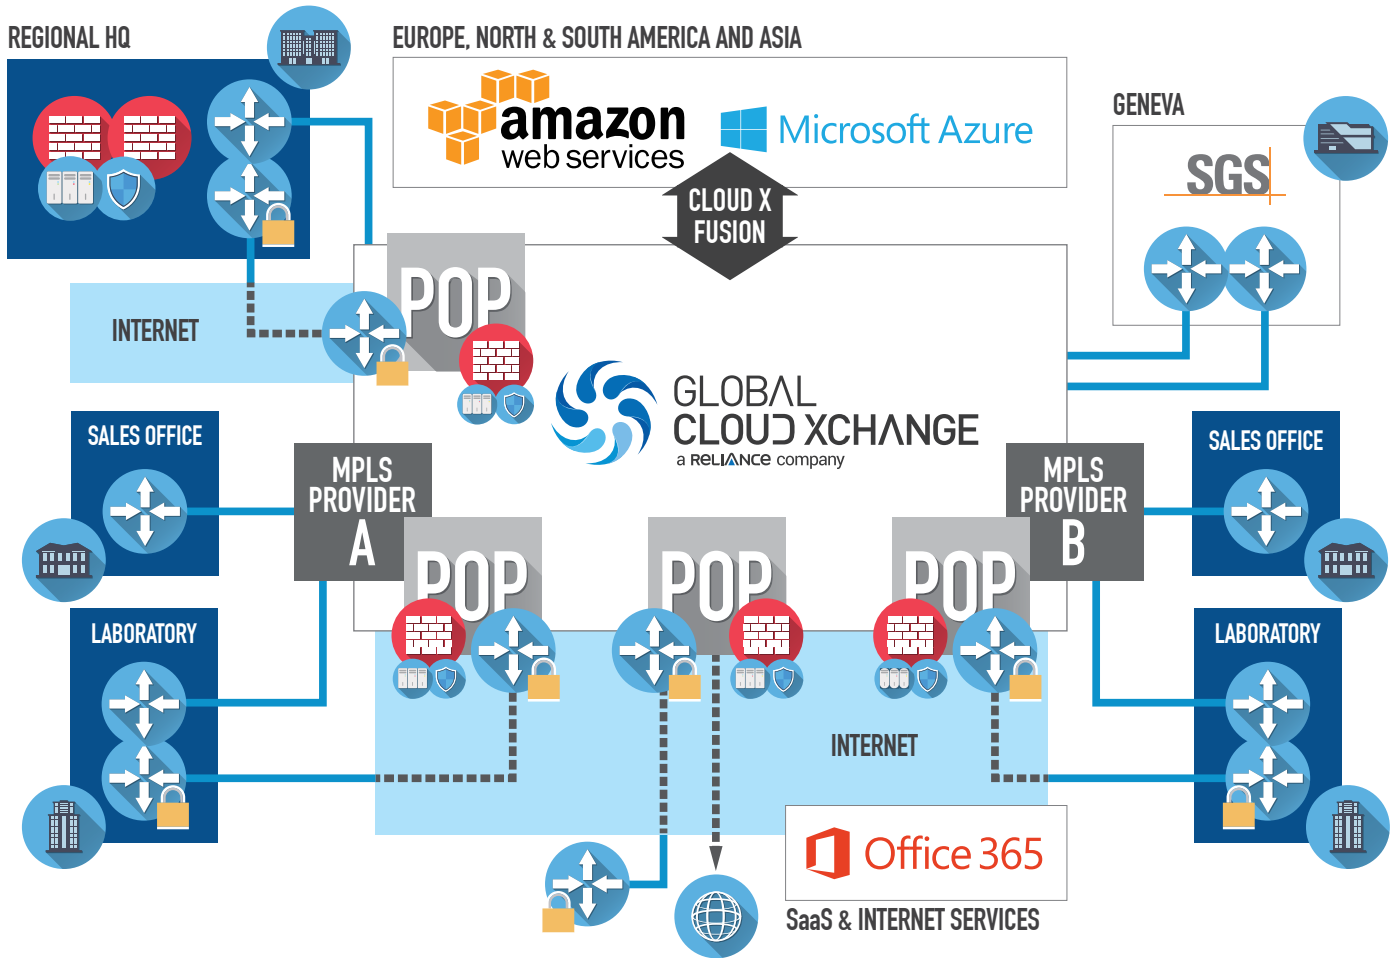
REGIONAL HQ

EUROPE, NORTH & SOUTH AMERICA AND ASIA

amazon web services

Microsoft Azure

CLOUD X FUSION

GENEVA

SGS

INTERNET

POP

GLOBAL CLOUD XCHANGE
a RELIANCE company

SALES OFFICE

MPLS PROVIDER A

MPLS PROVIDER B

SALES OFFICE

POP

POP

POP

LABORATORY

LABORATORY

INTERNET

Office 365

SaaS & INTERNET SERVICES